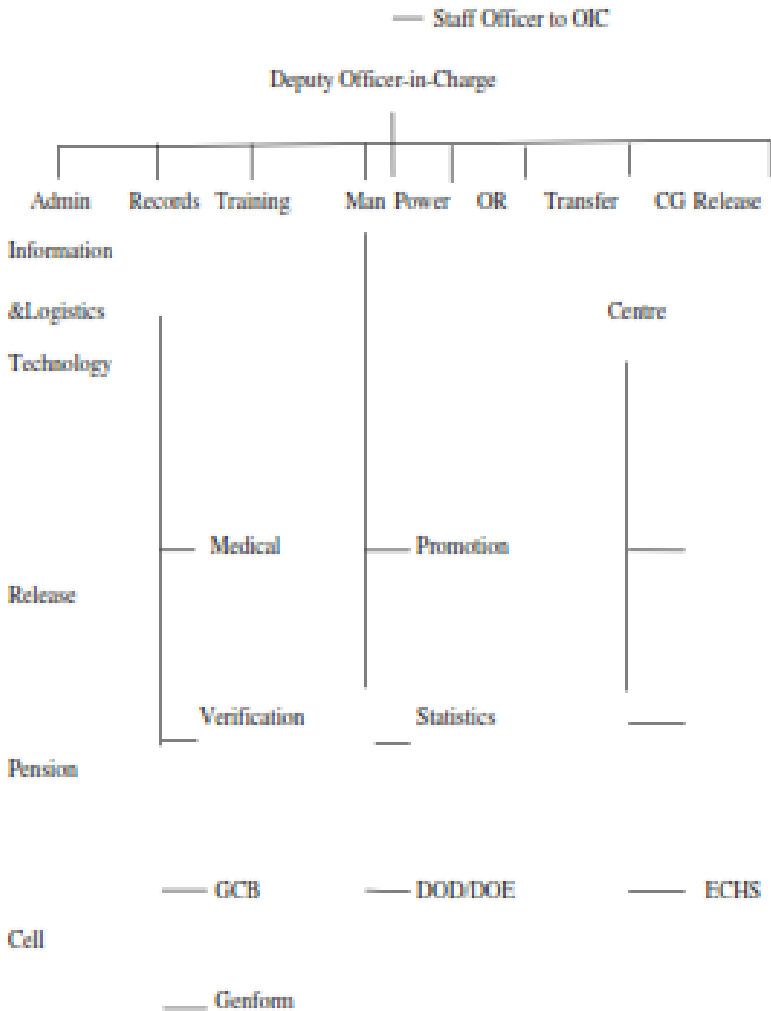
Staff Officer to OIC

Deputy Officer-in-Charge

Admin Records Training Man Power OR Transfer CG Release

Information

&Logistics

Centre

Technology

Medical

Promotion

Release

Verification

Statistics

Pension

GCB

DOD/DOE

ECHS

Cell

Genform